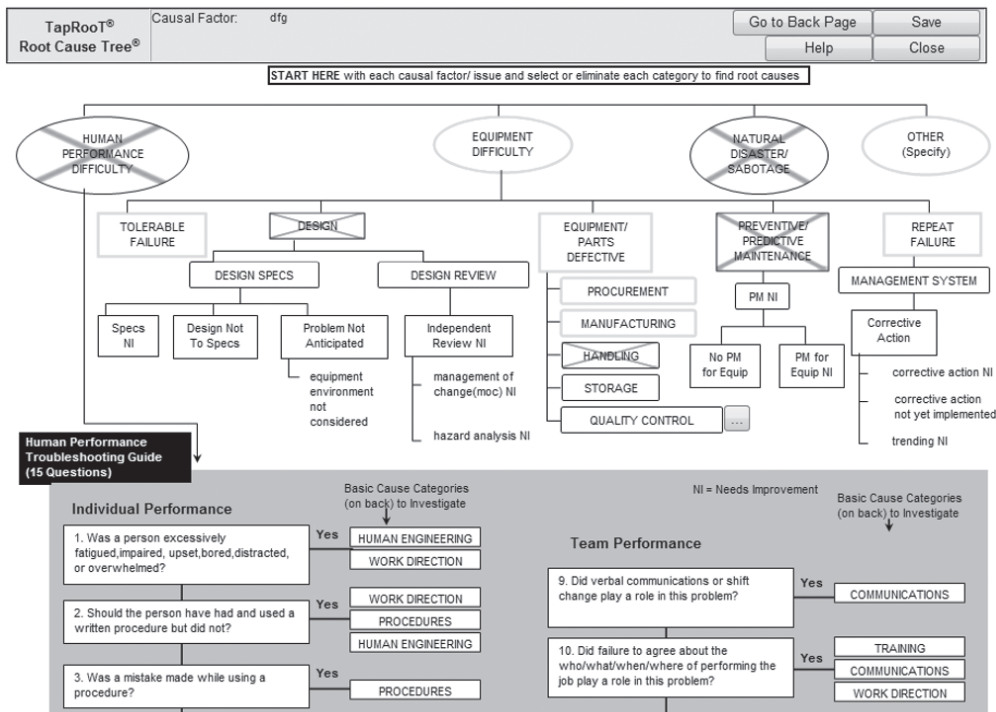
TapRooT®
Root Cause Tree®

Causal Factor: dfg

Go to Back Page
Save
Help
Close

START HERE with each causal factor/ issue and select or eliminate each category to find root causes

HUMAN PERFORMANCE DIFFICULTY

EQUIPMENT DIFFICULTY

NATURAL DISASTER/ SABOTAGE

OTHER (Specify)

TOLERABLE FAILURE

DESIGN

DESIGN SPECS

DESIGN REVIEW

Specs NI

Design Not To Specs

Problem Not Anticipated

equipment environment not considered

Independent Review NI

management of change(moc) NI

hazard analysis NI

EQUIPMENT/ PARTS DEFECTIVE

PROCUREMENT

MANUFACTURING

HANDLING

STORAGE

QUALITY CONTROL

...

PREVENTIVE/ PREDICTIVE MAINTENANCE

PM NI

No PM for Equip

PM for Equip NI

REPEAT FAILURE

MANAGEMENT SYSTEM

Corrective Action

corrective action NI

corrective action not yet implemented

trending NI

Human Performance Troubleshooting Guide (15 Questions)

Individual Performance

Basic Cause Categories (on back) to Investigate

NI = Needs Improvement

Basic Cause Categories (on back) to Investigate

1. Was a person excessively fatigued,impaired, upset,bored,distracted, or overwhelmed?

Yes

HUMAN ENGINEERING

WORK DIRECTION

2. Should the person have had and used a written procedure but did not?

Yes

WORK DIRECTION

PROCEDURES

HUMAN ENGINEERING

3. Was a mistake made while using a procedure?

Yes

PROCEDURES

Team Performance

9. Did verbal communications or shift change play a role in this problem?

Yes

COMMUNICATIONS

10. Did failure to agree about the who/what/when/where of performing the job play a role in this problem?

Yes

TRAINING

COMMUNICATIONS

WORK DIRECTION